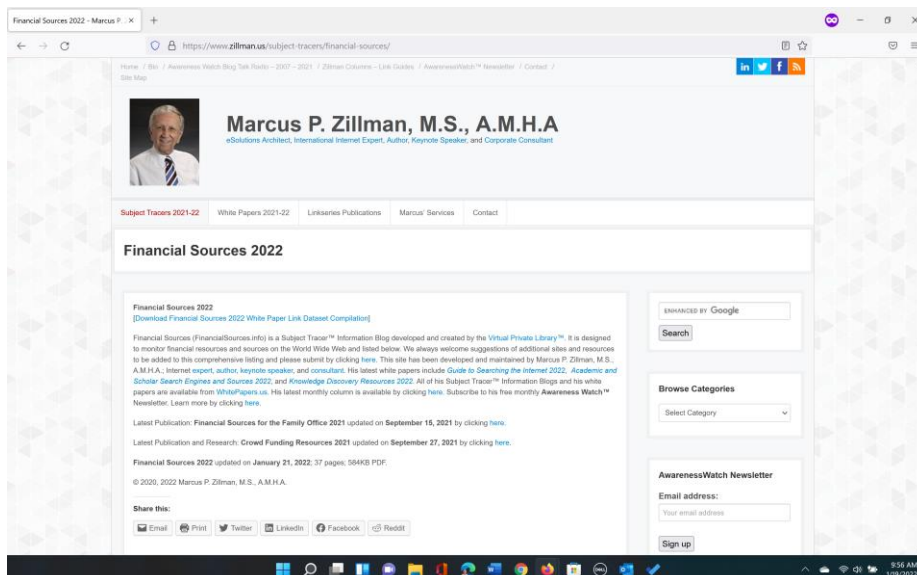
Financial Sources 2022 – Marcus P. ×

https://www.zillman.us/subject-tracers/financial-sources/

Home / Bio / Awareness Watch Blog Talk Radio – 2007 – 2021 / Zillman Columns – Link Guides / AwarenessWatch Newsletter / Contact / Site Map

in f

Marcus P. Zillman, M.S., A.M.H.A

eSolutions Architect, International Internet Expert, Author, Keynote Speaker, and Corporate Consultant

Subject Tracers 2021-22 White Papers 2021-22 Linkseries Publications Marcus' Services Contact

Financial Sources 2022

Financial Sources 2022
[Download Financial Sources 2022 White Paper Link Dataset Compilation]

Financial Sources (FinancialSources.info) is a Subject Tracer™ Information Blog developed and created by the Virtual Private Library™. It is designed to monitor financial resources and sources on the World Wide Web and listed below. We always welcome suggestions of additional sites and resources to be added to this comprehensive listing and please submit by clicking here. This site has been developed and maintained by Marcus P. Zillman, M.S., A.M.H.A.; Internet expert, author, keynote speaker, and consultant. His latest white papers include Guide to Searching the Internet 2022, Academic and Scholar Search Engines and Sources 2022, and Knowledge Discovery Resources 2022. All of his Subject Tracer™ Information Blogs and his white papers are available from WhitePapers.us. His latest monthly column is available by clicking here. Subscribe to his free monthly Awareness Watch™ Newsletter. Learn more by clicking here.

Latest Publication: Financial Sources for the Family Office 2021 updated on September 15, 2021 by clicking here.

Latest Publication and Research: Crowd Funding Resources 2021 updated on September 27, 2021 by clicking here.

Financial Sources 2022 updated on January 21, 2022; 37 pages; 584KB PDF.

© 2020, 2022 Marcus P. Zillman, M.S., A.M.H.A.

Share this:

Email Print Twitter LinkedIn Facebook Reddit

ENHANCED BY Google

Search

Browse Categories

Select Category

AwarenessWatch Newsletter

Email address:

Your email address

Sign up

9:56 AM
1/29/2022